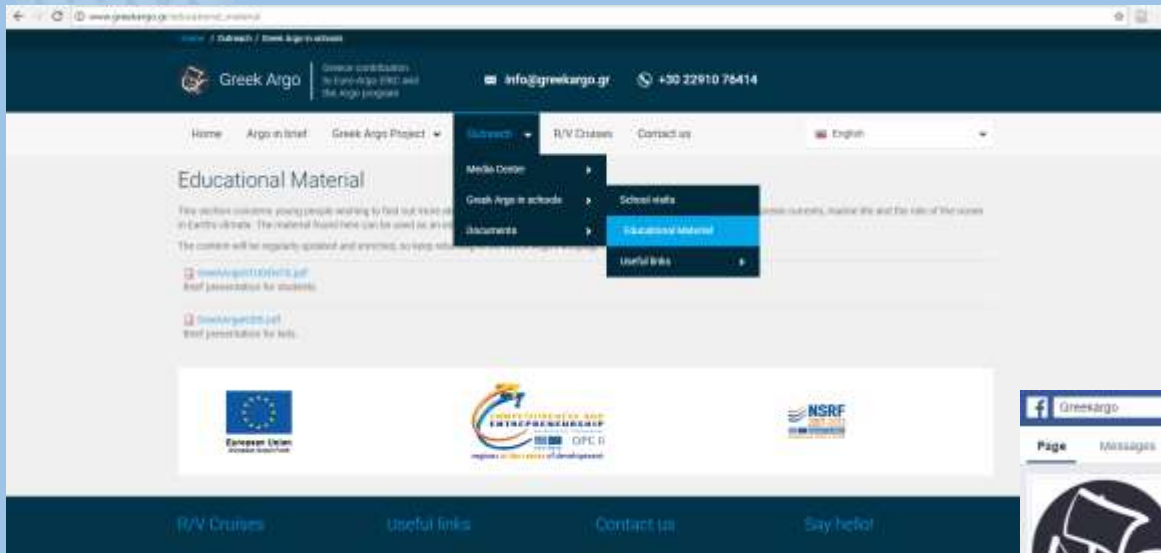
www.greekargo.gr/educational_material

Home / Outreach / Greek Argo in schools

Greek Argo | Greece contribution to Euro-Argo ERIC and the Argo program

info@greekargo.gr +30 22910 76414

Home Argo in brief Greek Argo Project Outreach R/V Cruises Contact us

English

Media Center
Greek Argo in schools
Documents

School visits
Educational Material
Useful links

Educational Material

This section concerns young people wishing to find out more about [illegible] ocean currents, marine life and the role of the ocean in Earth's climate. The material found here can be used as an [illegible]

The content will be regularly updated and enriched, so keep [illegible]

GreekArgoSTUDENTS.pdf
Brief presentation for students

GreekArgoKIDS.pdf
Brief presentation for kids

European Union

COMPETITIVENESS AND ENTREPRENEURSHIP OPC II

NSRF

R/V Cruises Useful links Contact us Say hello!

Greekargo
Page Messages